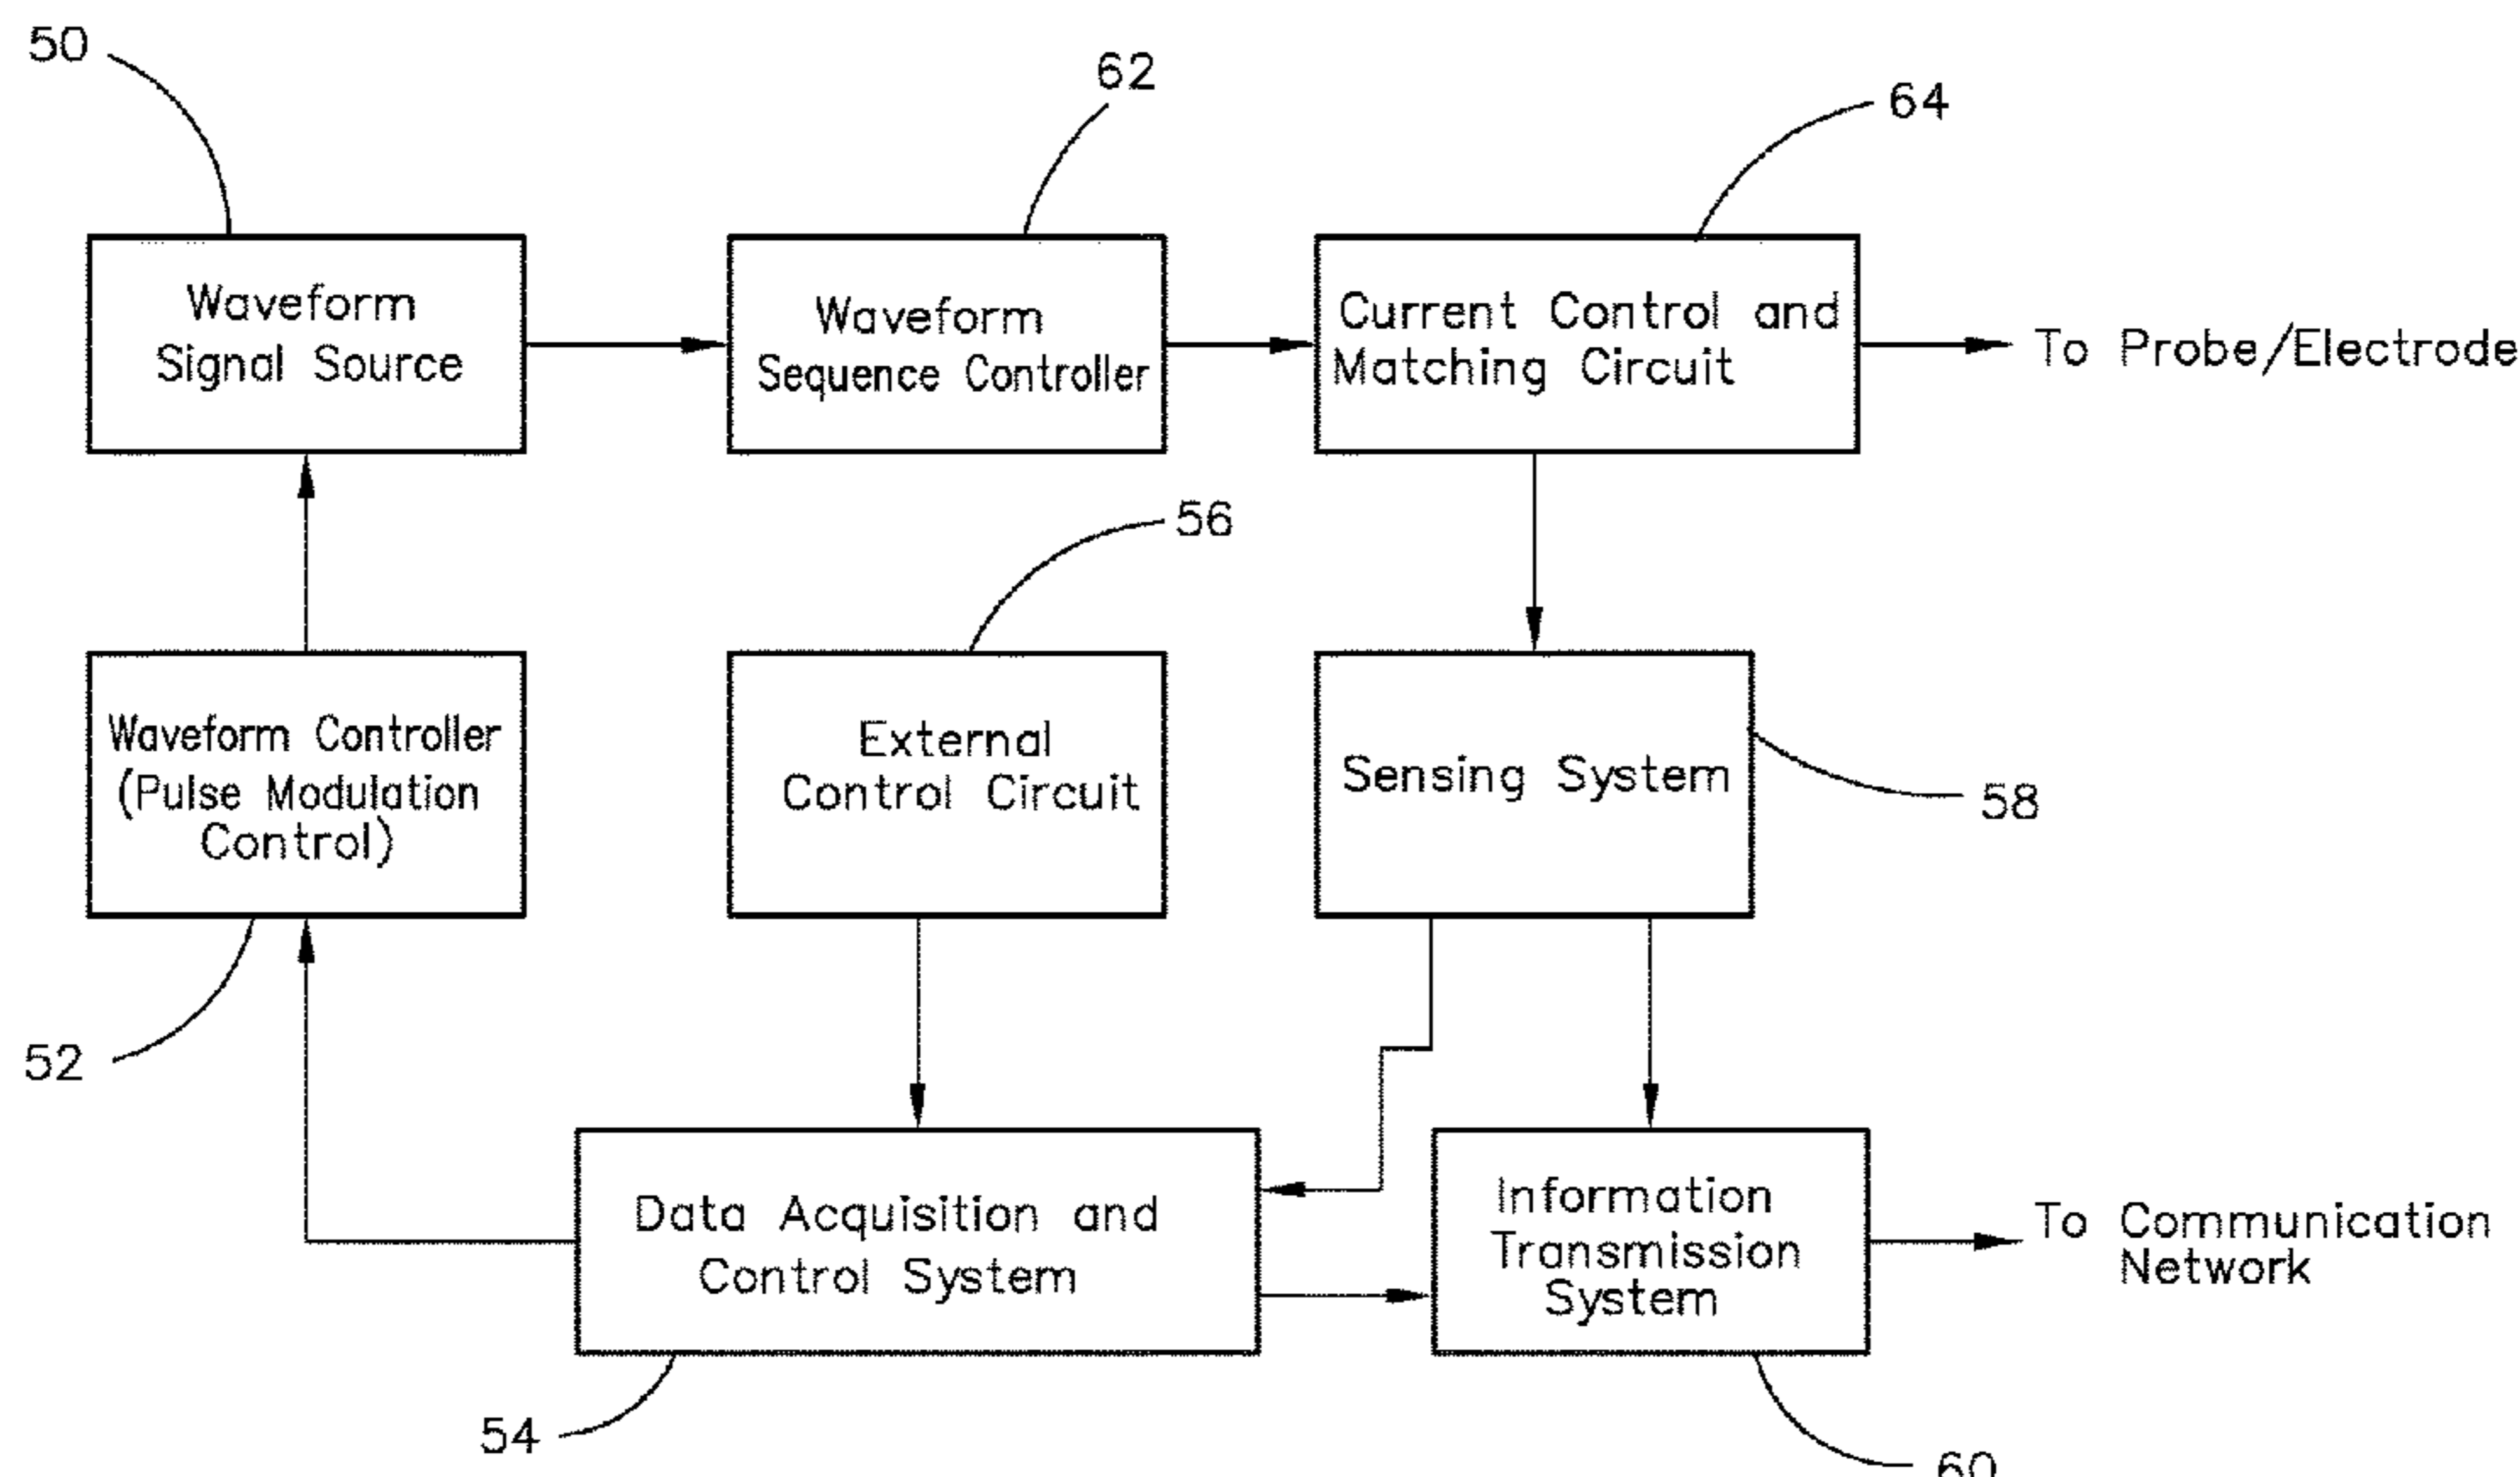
50

62

64

Waveform Signal Source

Waveform Sequence Controller

Current Control and Matching Circuit

To Probe/Electrode

56

Waveform Controller (Pulse Modulation Control)

External Control Circuit

Sensing System

58

52

Data Acquisition and Control System

Information Transmission System

To Communication Network

54

60